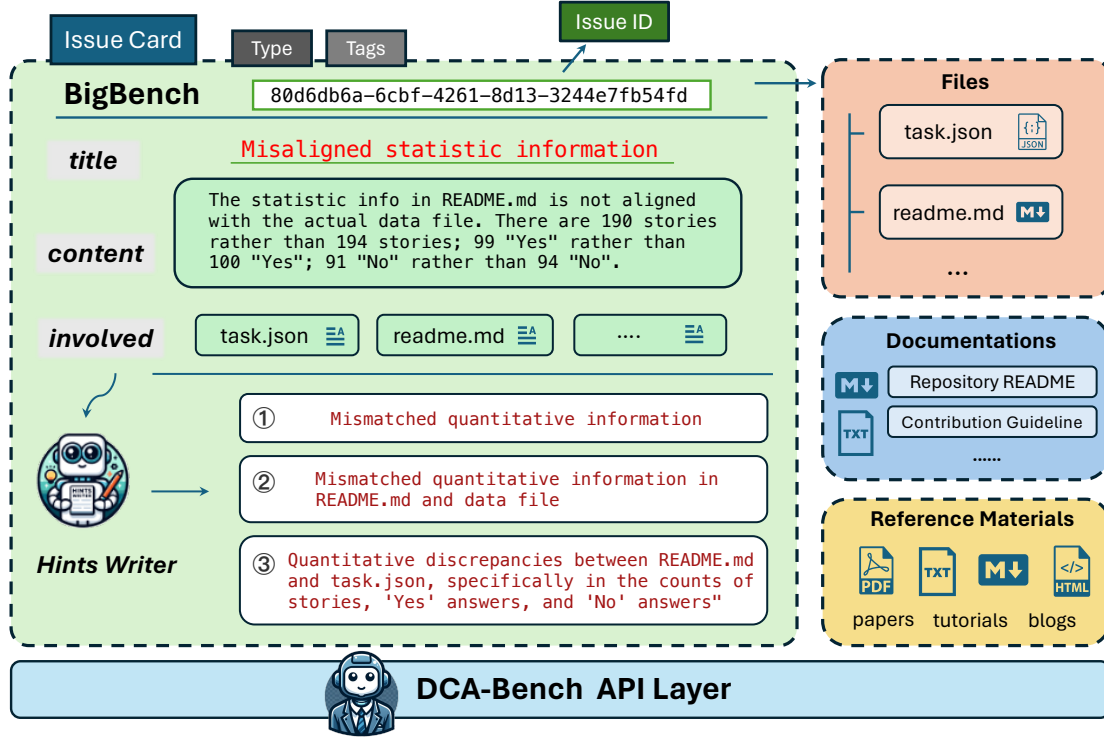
Issue Card

Type

Tags

Issue ID

BigBench

80d6db6a-6cbf-4261-8d13-3244e7fb54fd

title

Misaligned statistic information

content

The statistic info in README.md is not aligned with the actual data file. There are 190 stories rather than 194 stories; 99 "Yes" rather than 100 "Yes"; 91 "No" rather than 94 "No".

involved

task.json

readme.md

....

HINTS WRITER

Hints Writer

① Mismatched quantitative information

② Mismatched quantitative information in README.md and data file

③ Quantitative discrepancies between README.md and task.json, specifically in the counts of stories, 'Yes' answers, and 'No' answers"

Files

task.json

JSON

readme.md

...

Documentations

Repository README

TXT

Contribution Guideline

......

Reference Materials

PDF

TXT

HTML

papers

tutorials

blogs

DCA-Bench API Layer